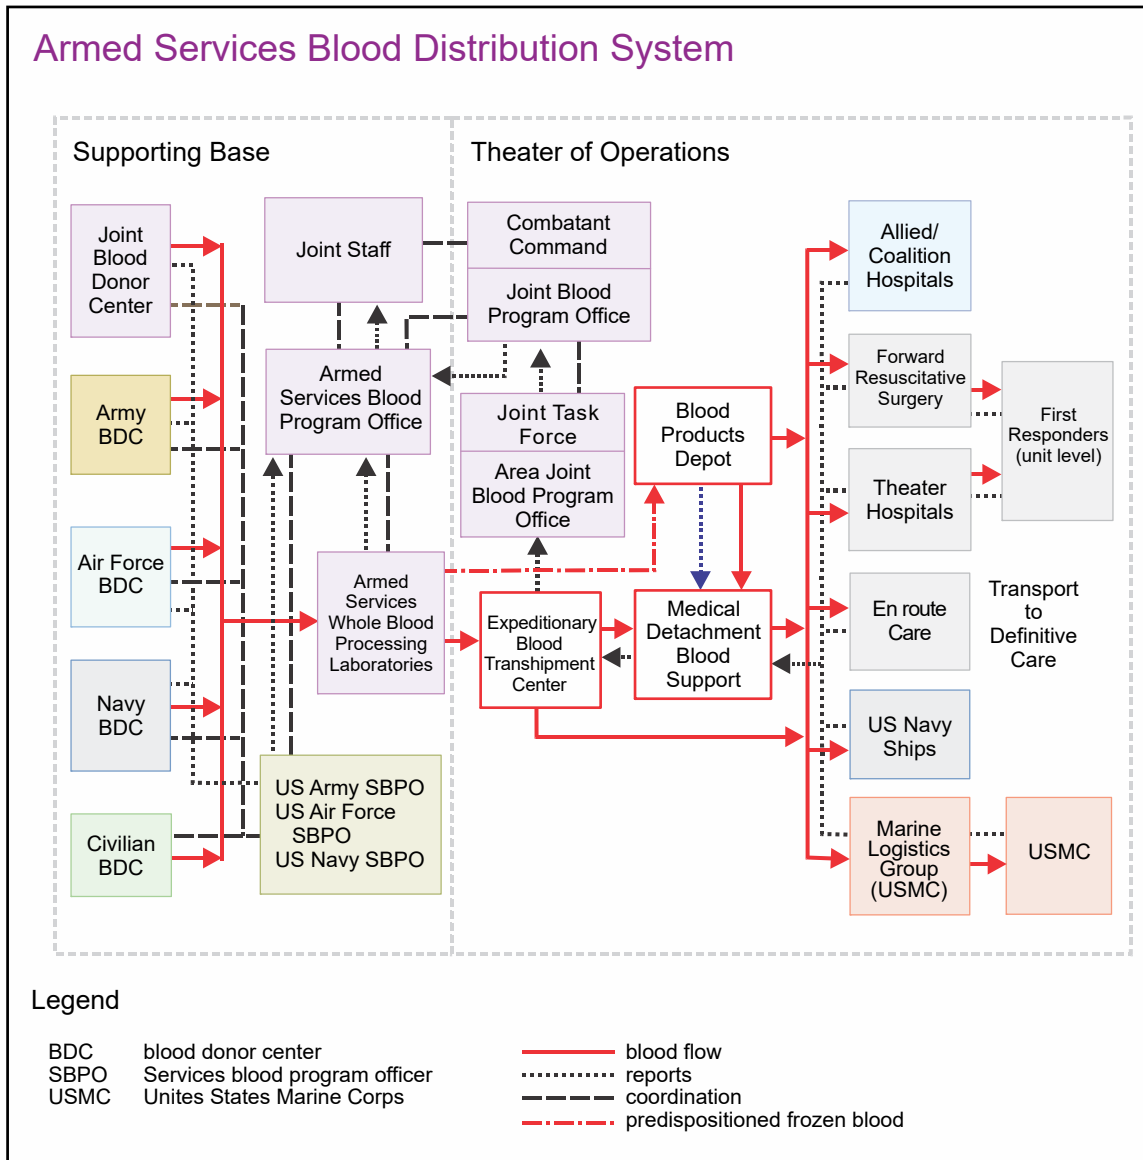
Armed Services Blood Distribution System

Supporting Base

Theater of Operations

Joint Blood Donor Center

Army BDC

Air Force BDC

Navy BDC

Civilian BDC

Joint Staff

Armed Services Blood Program Office

Armed Services Whole Blood Processing Laboratories

US Army SBPO
US Air Force SBPO
US Navy SBPO

Combatant Command

Joint Blood Program Office

Joint Task Force

Area Joint Blood Program Office

Blood Products Depot

Expeditionary Blood Transhipment Center

Medical Detachment Blood Support

Allied/ Coalition Hospitals

Forward Resuscitative Surgery

First Responders (unit level)

Theater Hospitals

En route Care

Transport to Definitive Care

US Navy Ships

Marine Logistics Group (USMC)

USMC

Legend

| | |
|---|---|
| BDC | blood donor center |
| SBPO | Services blood program officer |
| USMC | Unites States Marine Corps |

blood flow
reports
coordination
predispositioned frozen blood